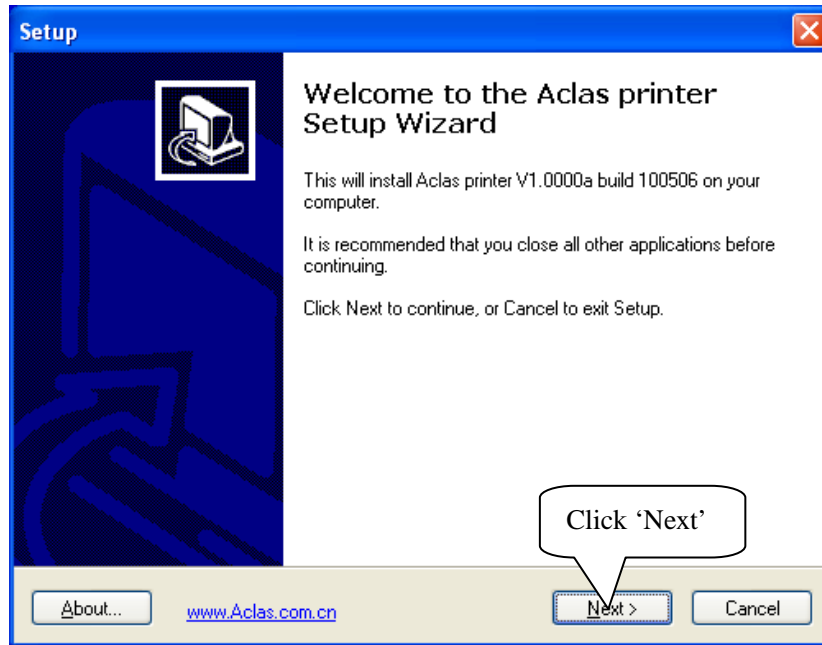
Setup

Welcome to the Aclas printer Setup Wizard

This will install Aclas printer V1.0000a build 100506 on your computer.

It is recommended that you close all other applications before continuing.

Click Next to continue, or Cancel to exit Setup.

Click 'Next'

About...

www.Aclas.com.cn

Next >

Cancel